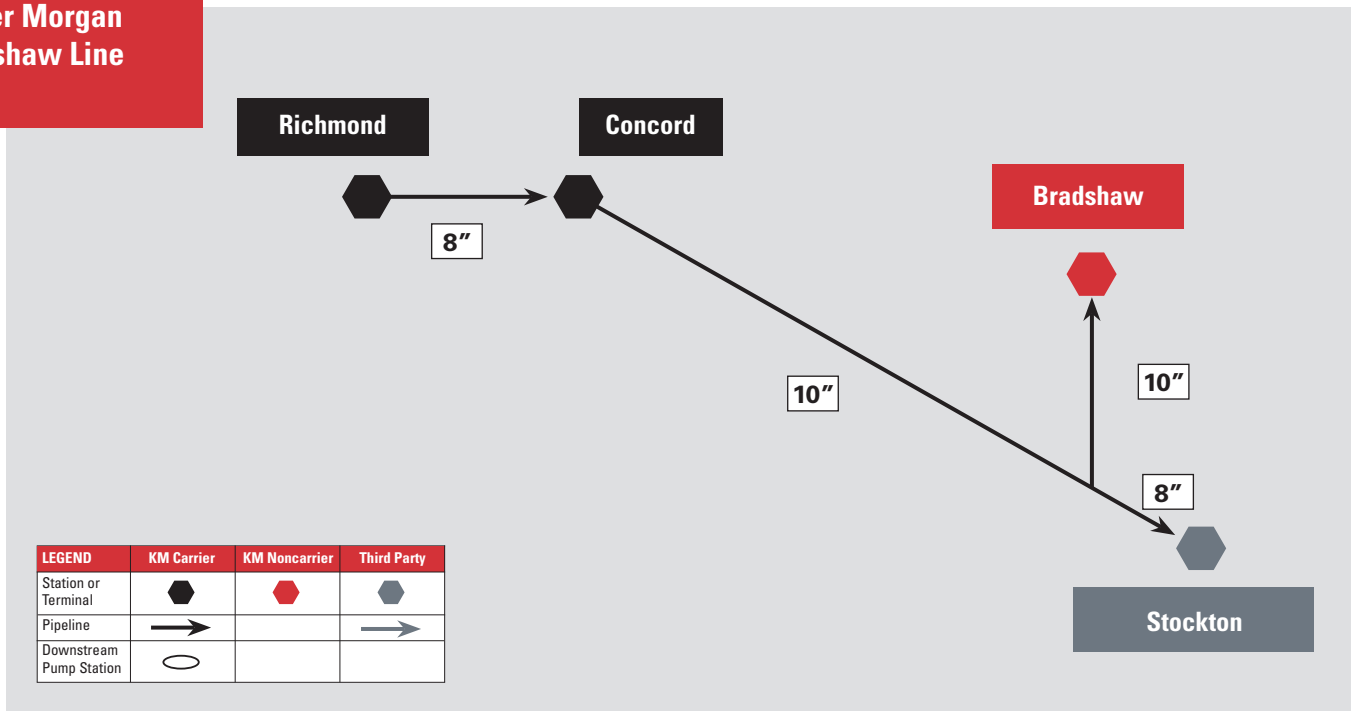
er Morgan
shaw Line

Richmond

Concord

Bradshaw

8″

10″

10″

8″

Stockton

| LEGEND | KM Carrier | KM Noncarrier | Third Party |
|---|---|---|---|
| Station or Terminal | | | |
| Pipeline | | | |
| Downstream Pump Station | | | |